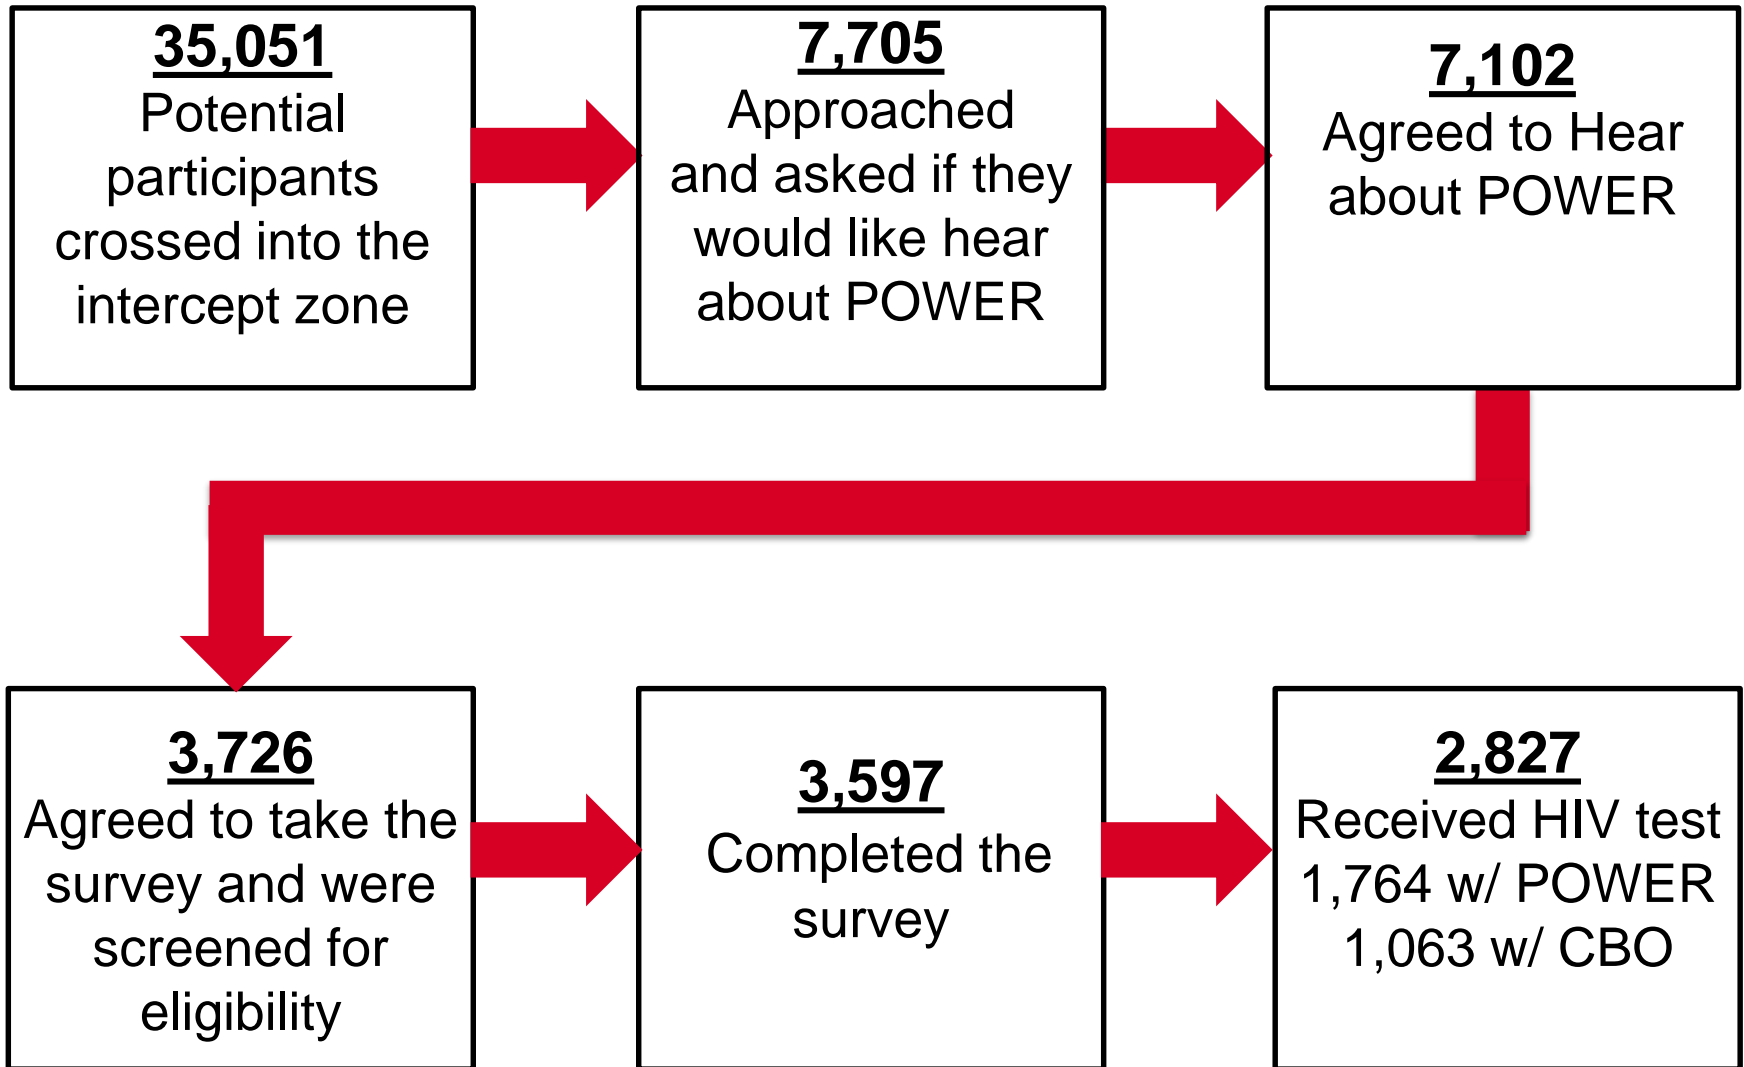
35,051
Potential participants crossed into the intercept zone

7,705
Approached and asked if they would like hear about POWER

7,102
Agreed to Hear about POWER

3,726
Agreed to take the survey and were screened for eligibility

3,597
Completed the survey

2,827
Received HIV test
1,764 w/ POWER
1,063 w/ CBO